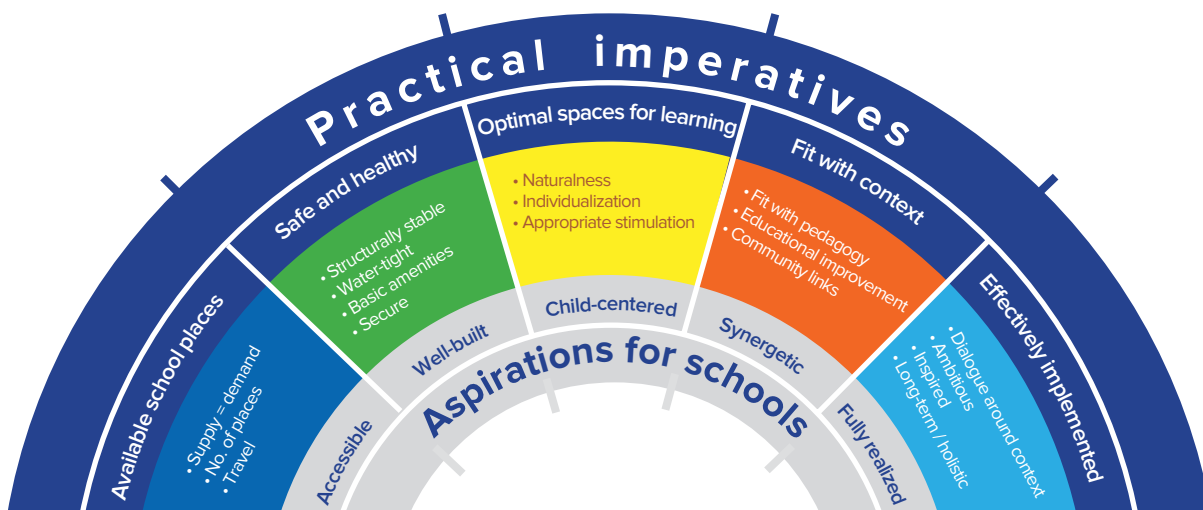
Practical imperatives

Available school places
• Supply = demand
• No. of places
• Travel
Accessible

Safe and healthy
• Structurally stable
• Water-tight
• Basic amenities
• Secure
Well-built

Optimal spaces for learning
• Naturalness
• Individualization
• Appropriate stimulation
Child-centered

Fit with context
• Fit with pedagogy
• Educational improvement
• Community links
Synergetic

Effectively implemented
• Dialogue around context
• Ambitious
• Inspired
• Long-term / holistic
Fully realized

Aspirations for schools